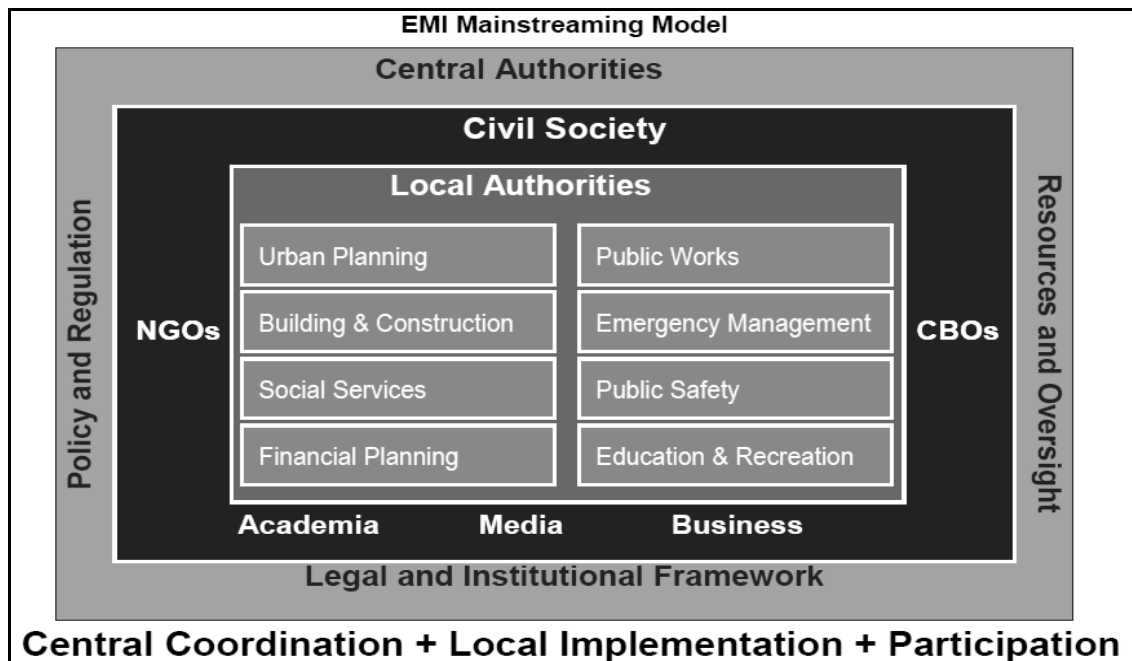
EMI Mainstreaming Model

Central Authorities

Civil Society

Local Authorities

Urban Planning

Public Works

Building & Construction

Emergency Management

Social Services

Public Safety

Financial Planning

Education & Recreation

Policy and Regulation

NGOs

CBOs

Resources and Oversight

Academia

Media

Business

Legal and Institutional Framework

Central Coordination + Local Implementation + Participation